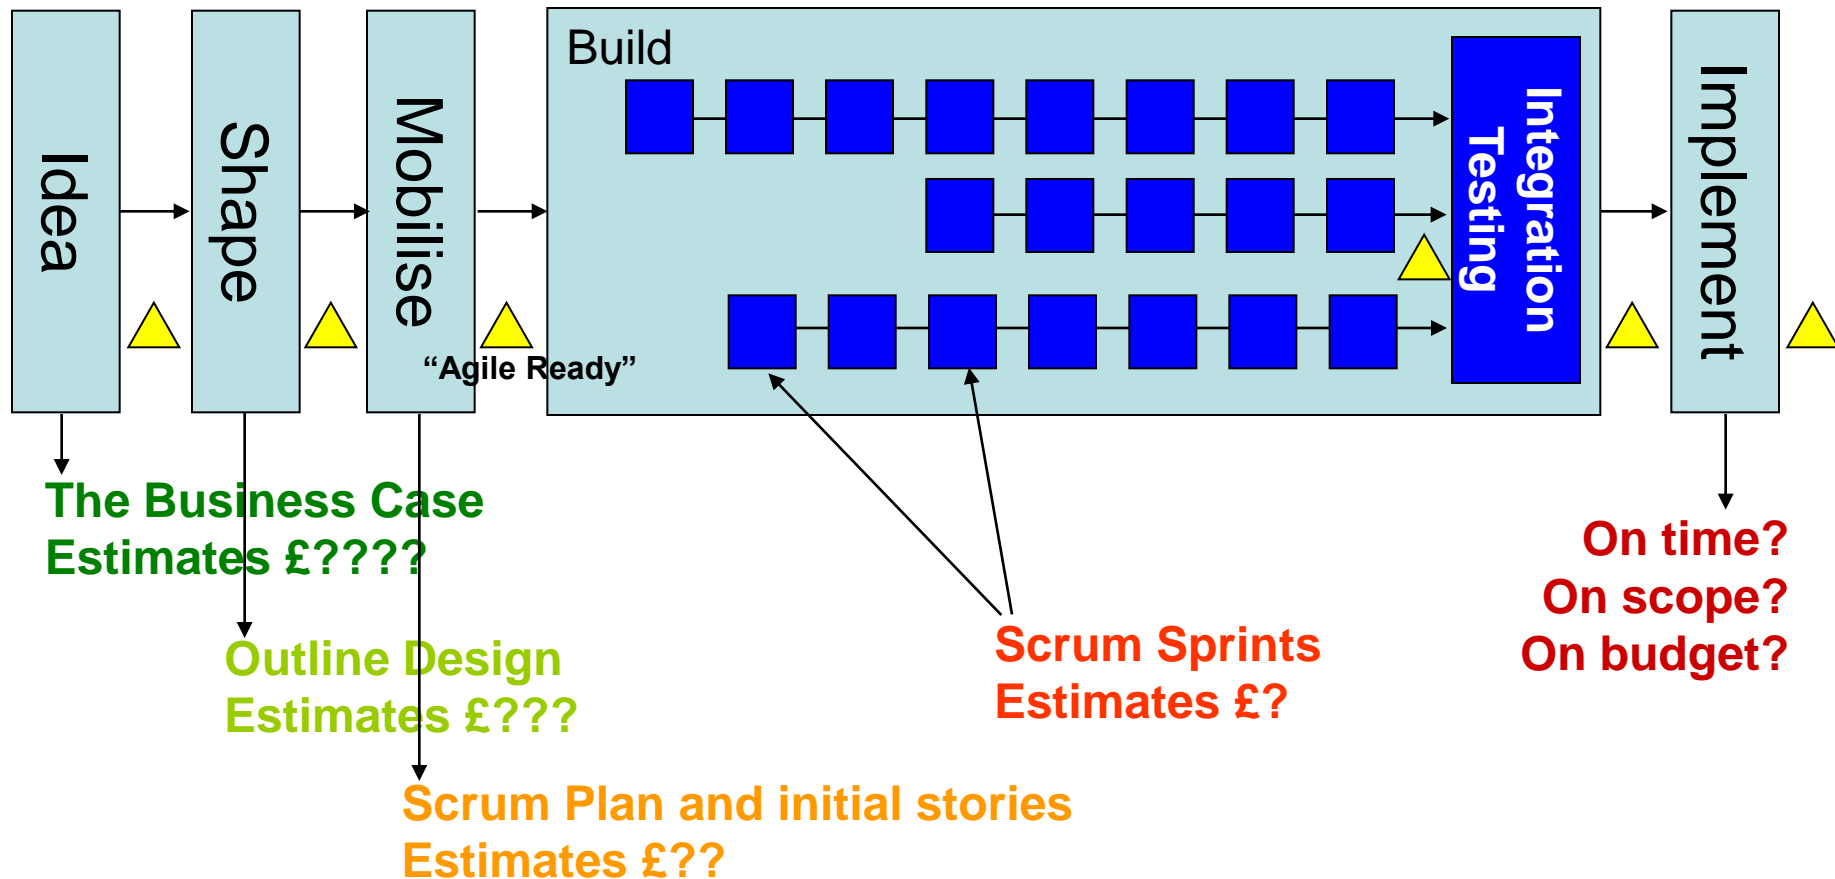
Idea

Shape

Mobilise

Build

Integration Testing

Implement

“Agile Ready”

The Business Case
Estimates £????

Outline Design
Estimates £???

Scrum Plan and initial stories
Estimates £??

Scrum Sprints
Estimates £?

On time?
On scope?
On budget?